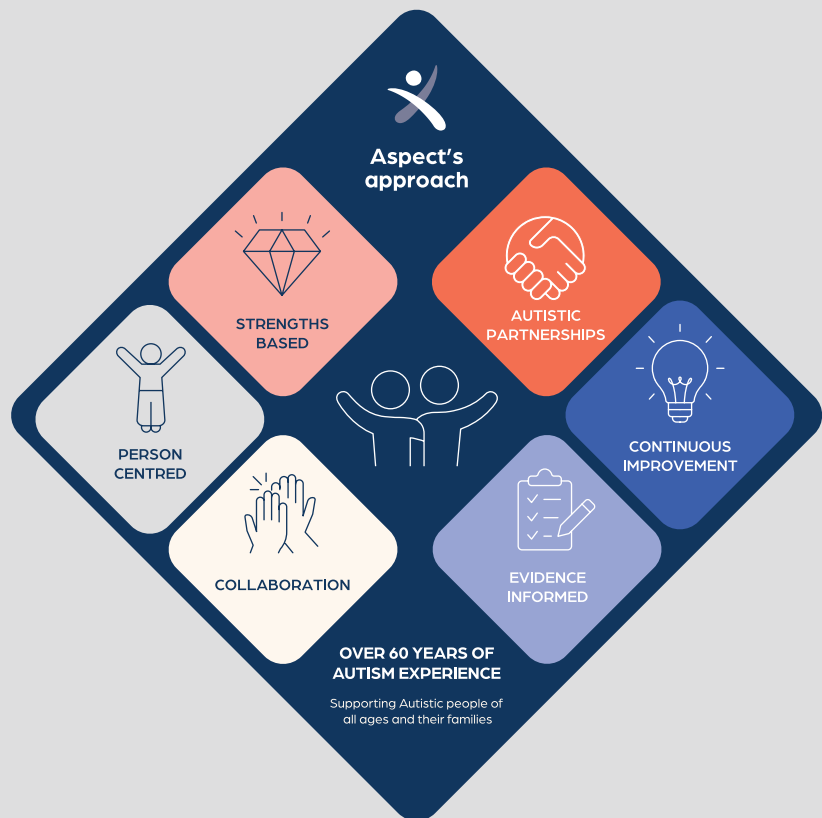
Aspect's approach

STRENGTHS BASED

AUTISTIC PARTNERSHIPS

PERSON CENTRED

CONTINUOUS IMPROVEMENT

COLLABORATION

EVIDENCE INFORMED

OVER 60 YEARS OF AUTISM EXPERIENCE

Supporting Autistic people of all ages and their families